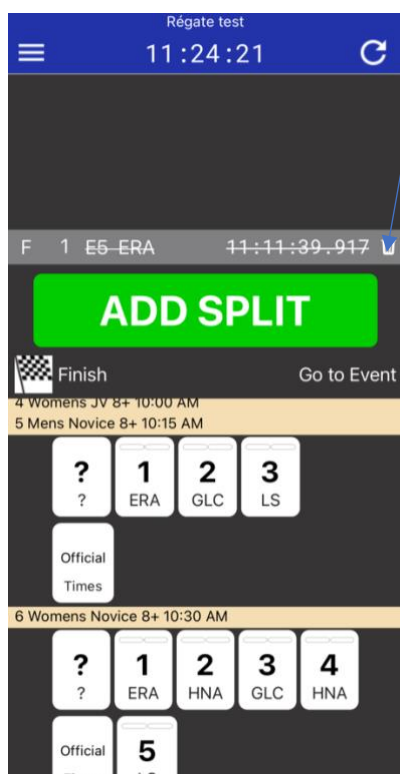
Régate test
11:24:21

F 1 ~~E5 ERA~~ ~~11:11:39.917~~

ADD SPLIT

Finish
Go to Event

4 Womens JV 8+ 10:00 AM
5 Mens Novice 8+ 10:15 AM

| ? | 1 | 2 | 3 |
|---|---|---|---|
| ? | ERA | GLC | LS |

Official Times

6 Womens Novice 8+ 10:30 AM

| ? | 1 | 2 | 3 | 4 |
|---|---|---|---|---|
| ? | ERA | HNA | GLC | HNA |

Official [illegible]
5
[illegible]